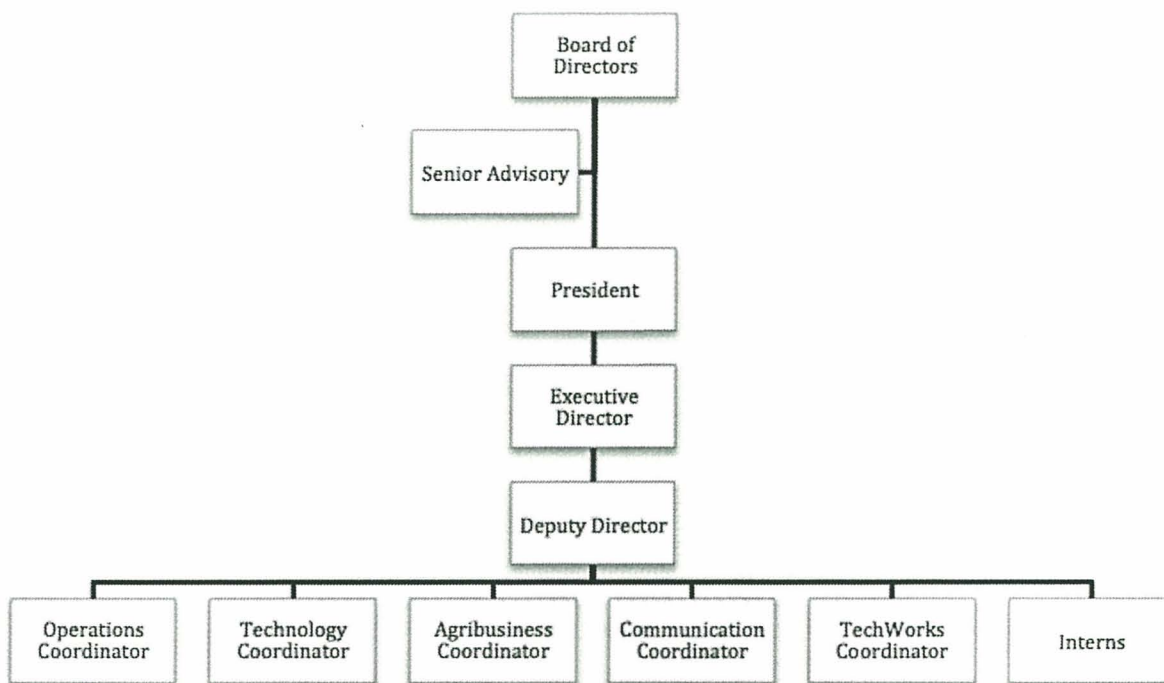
Board of Directors

Senior Advisory

President

Executive Director

Deputy Director

Operations Coordinator

Technology Coordinator

Agribusiness Coordinator

Communication Coordinator

TechWorks Coordinator

Interns